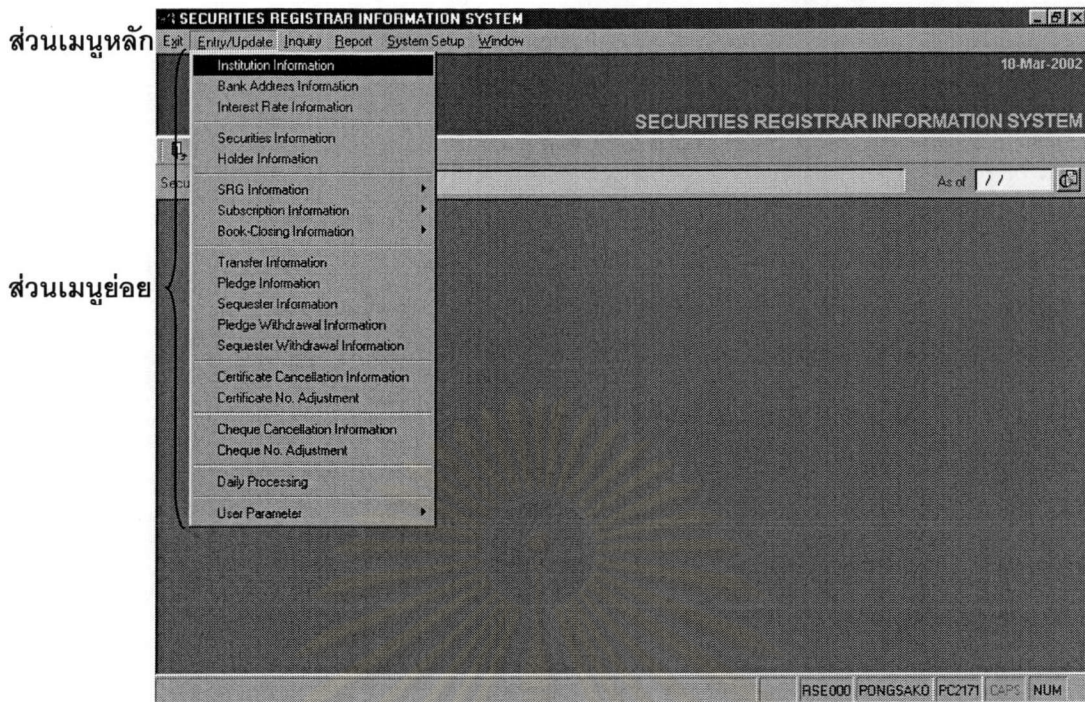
ส่วนเมนูหลัก

SECURITIES REGISTRAR INFORMATION SYSTEM

Exit Entry/Update Inquiry Report System Setup Window

Institution Information
Bank Address Information
Interest Rate Information

Securities Information
Holder Information

SRG Information
Subscription Information
Book-Closing Information

Transfer Information
Pledge Information
Sequester Information
Pledge Withdrawal Information
Sequester Withdrawal Information

Certificate Cancellation Information
Certificate No. Adjustment

Cheque Cancellation Information
Cheque No. Adjustment

Daily Processing

User Parameter

ส่วนเมนูย่อย

18-Mar-2002

SECURITIES REGISTRAR INFORMATION SYSTEM

Secu

As of / /

RSE000 PONGSAKO PC2171 CAPS NUM